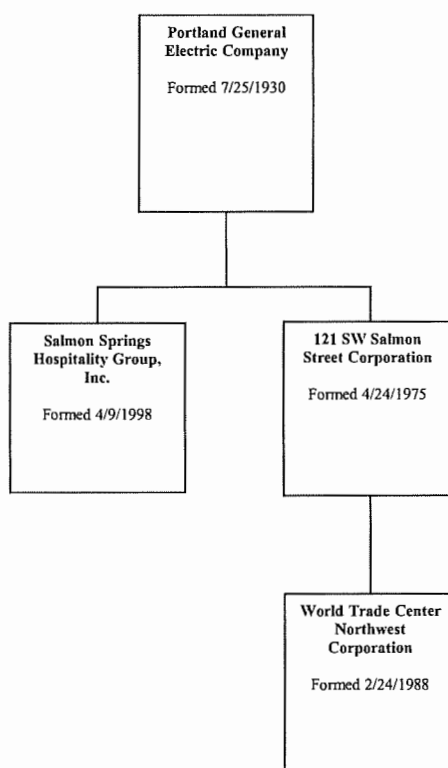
Portland General Electric Company

Formed 7/25/1930

Salmon Springs Hospitality Group, Inc.

Formed 4/9/1998

121 SW Salmon Street Corporation

Formed 4/24/1975

World Trade Center Northwest Corporation

Formed 2/24/1988